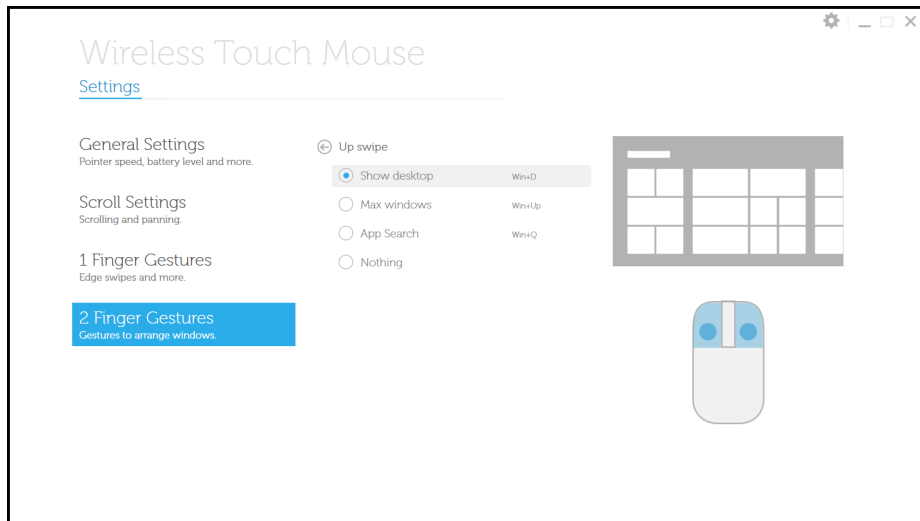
Wireless Touch Mouse

Settings

General Settings
Pointer speed, battery level and more.

Scroll Settings
Scrolling and panning.

1 Finger Gestures
Edge swipes and more.

2 Finger Gestures
Gestures to arrange windows.

Up swipe

Show desktop Win+D

Max windows Win+Up

App Search Win+Q

Nothing